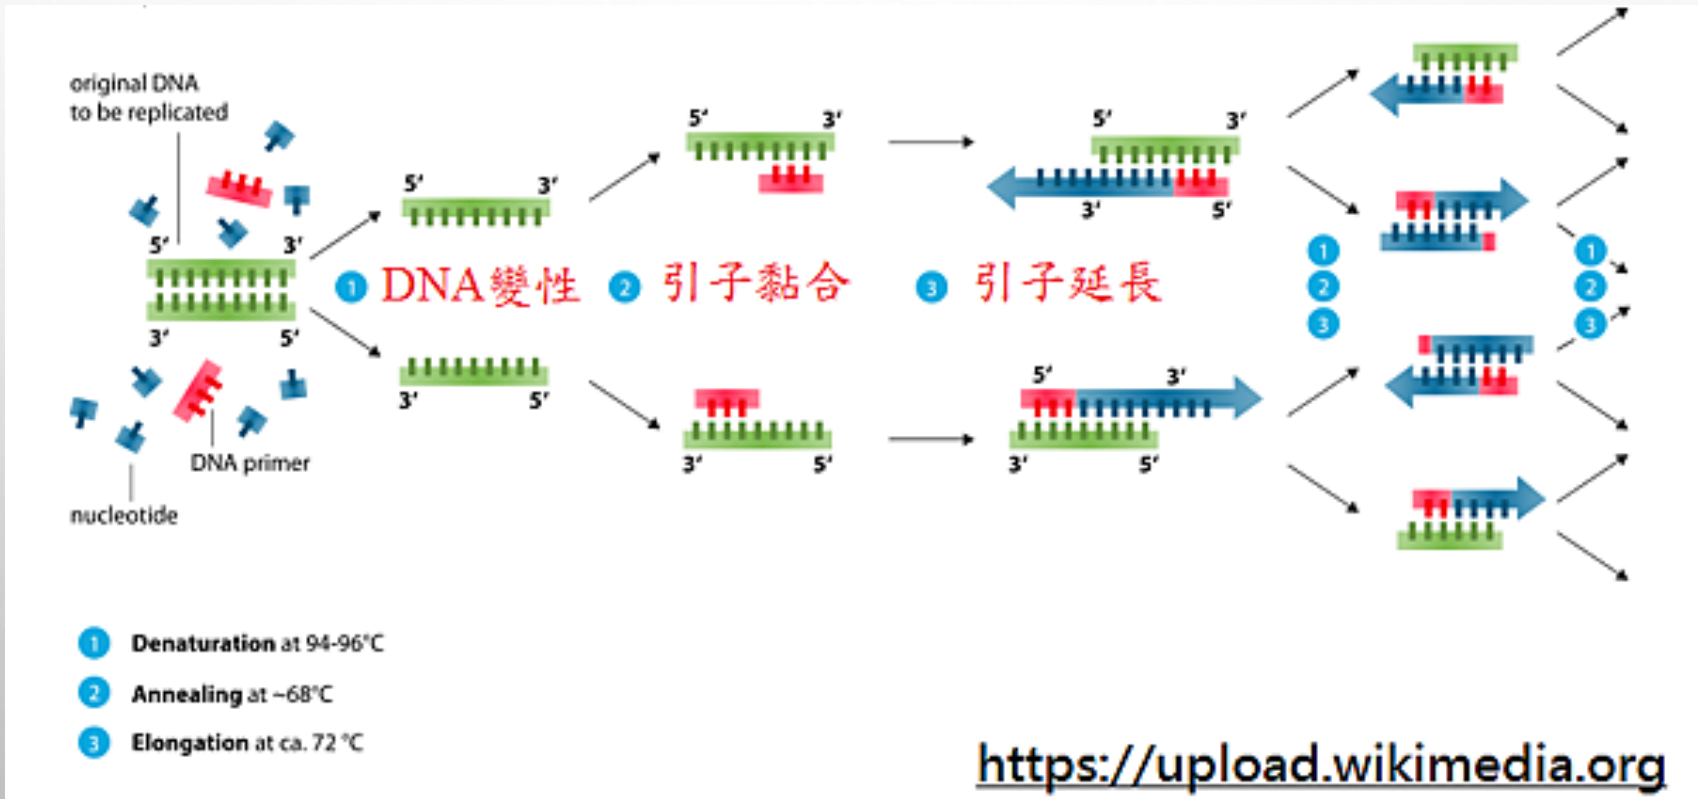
original DNA to be replicated

5′ 3′

3′ 5′

DNA primer

nucleotide

5′ 3′

3′ 5′

1 DNA變性 2 引子黏合 3 引子延長

5′ 3′

3′ 5′

5′ 3′

3′ 5′

5′ 3′

3′ 5′

1
2
3

1
2
3

1 Denaturation at 94-96°C

2 Annealing at ~68°C

3 Elongation at ca. 72 °C

https://upload.wikimedia.org